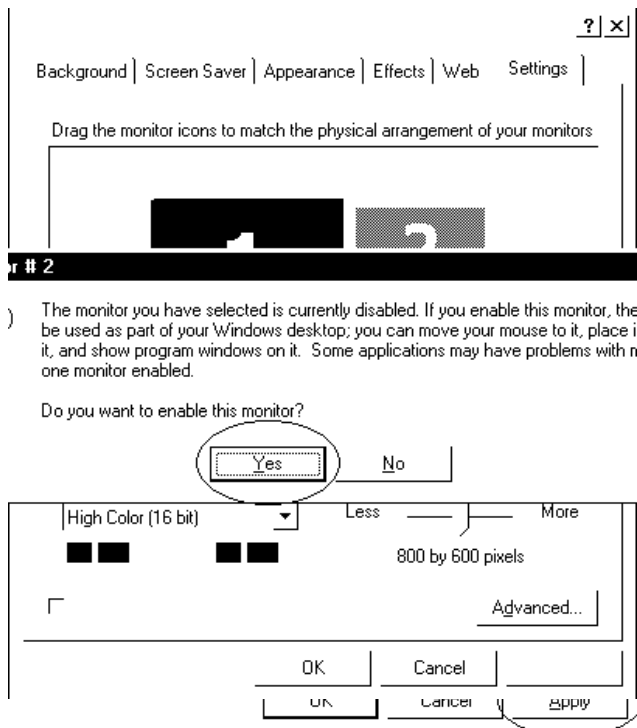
?|×

Background | Screen Saver | Appearance | Effects | Web | Settings

Drag the monitor icons to match the physical arrangement of your monitors

r # 2

The monitor you have selected is currently disabled. If you enable this monitor, the be used as part of your Windows desktop; you can move your mouse to it, place i it, and show program windows on it. Some applications may have problems with m one monitor enabled.

Do you want to enable this monitor?

Yes No

High Color (16 bit) Less More

800 by 600 pixels

Advanced...

OK Cancel

OK Cancel Apply